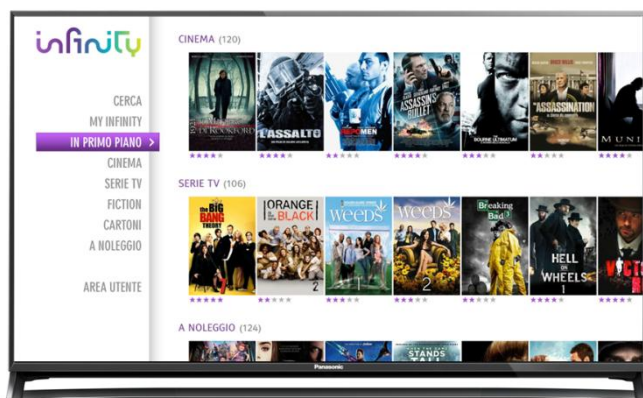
infinity

CERCA
MY INFINITY
IN PRIMO PIANO >
CINEMA
SERIE TV
FICTION
CARTONI
A NOLEGGIO

AREA UTENTE

CINEMA (120)

L'ASSALTO
MEN
ASSASSIN'S BULLET
THE BOURNE ULTIMATUM
ASSASSINATION
MUNI

SERIE TV (106)

THE BIG BANG THEORY
ORANGE is the new BLACK 2
weeds
weeds 2
Breaking Bad 2
HELL ON WHEELS 1

A NOLEGGIO (124)

STANDS TALL

Panasonic